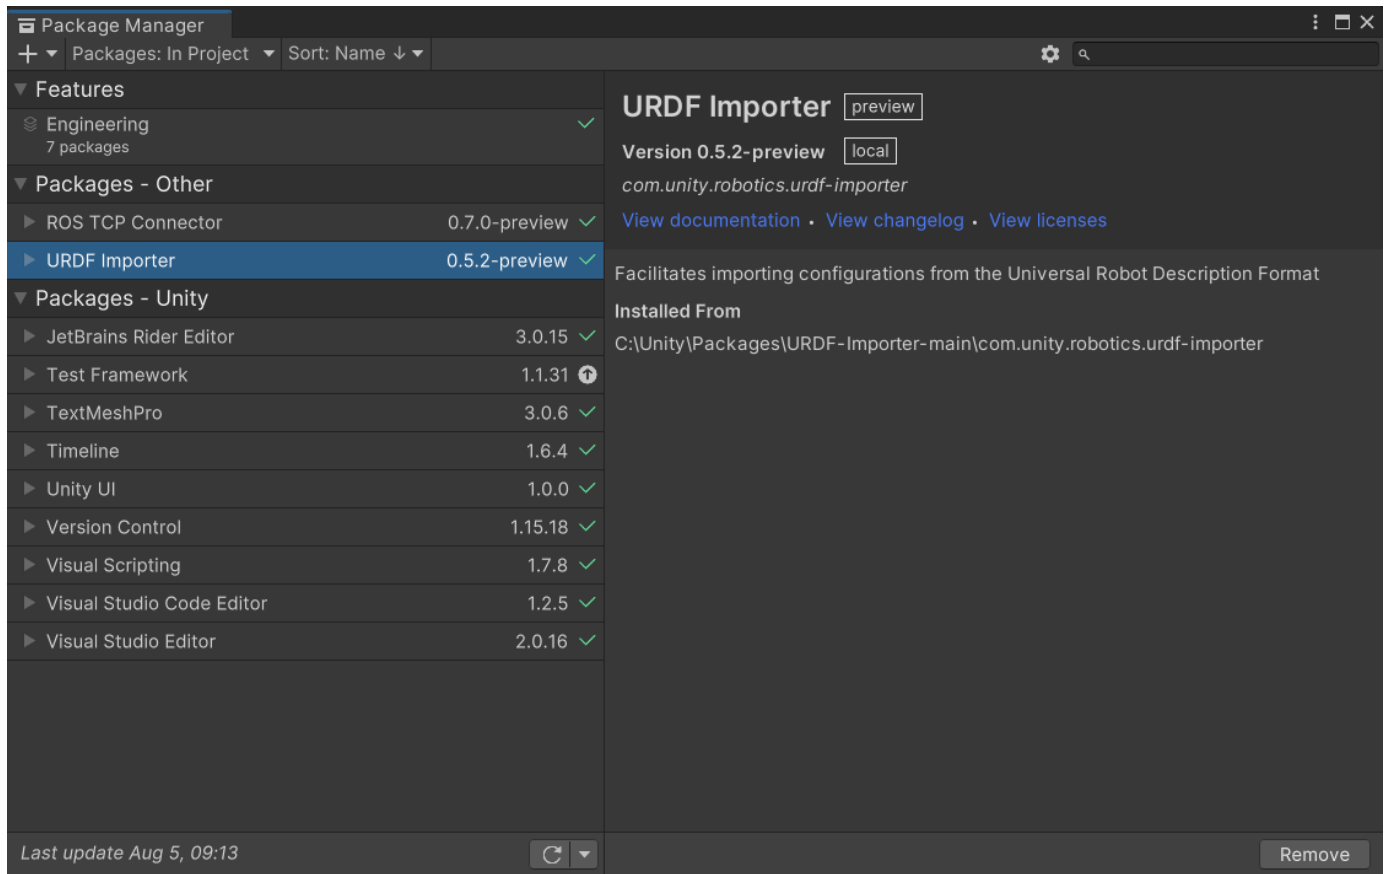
Package Manager

+ Packages: In Project Sort: Name ↓

Features

Engineering
7 packages

Packages - Other

ROS TCP Connector 0.7.0-preview

URDF Importer 0.5.2-preview

Packages - Unity

JetBrains Rider Editor 3.0.15

Test Framework 1.1.31

TextMeshPro 3.0.6

Timeline 1.6.4

Unity UI 1.0.0

Version Control 1.15.18

Visual Scripting 1.7.8

Visual Studio Code Editor 1.2.5

Visual Studio Editor 2.0.16

Last update Aug 5, 09:13

URDF Importer preview

Version 0.5.2-preview local

com.unity.robotics.urdf-importer

View documentation · View changelog · View licenses

Facilitates importing configurations from the Universal Robot Description Format

Installed From

C:\Unity\Packages\URDF-Importer-main\com.unity.robotics.urdf-importer

Remove